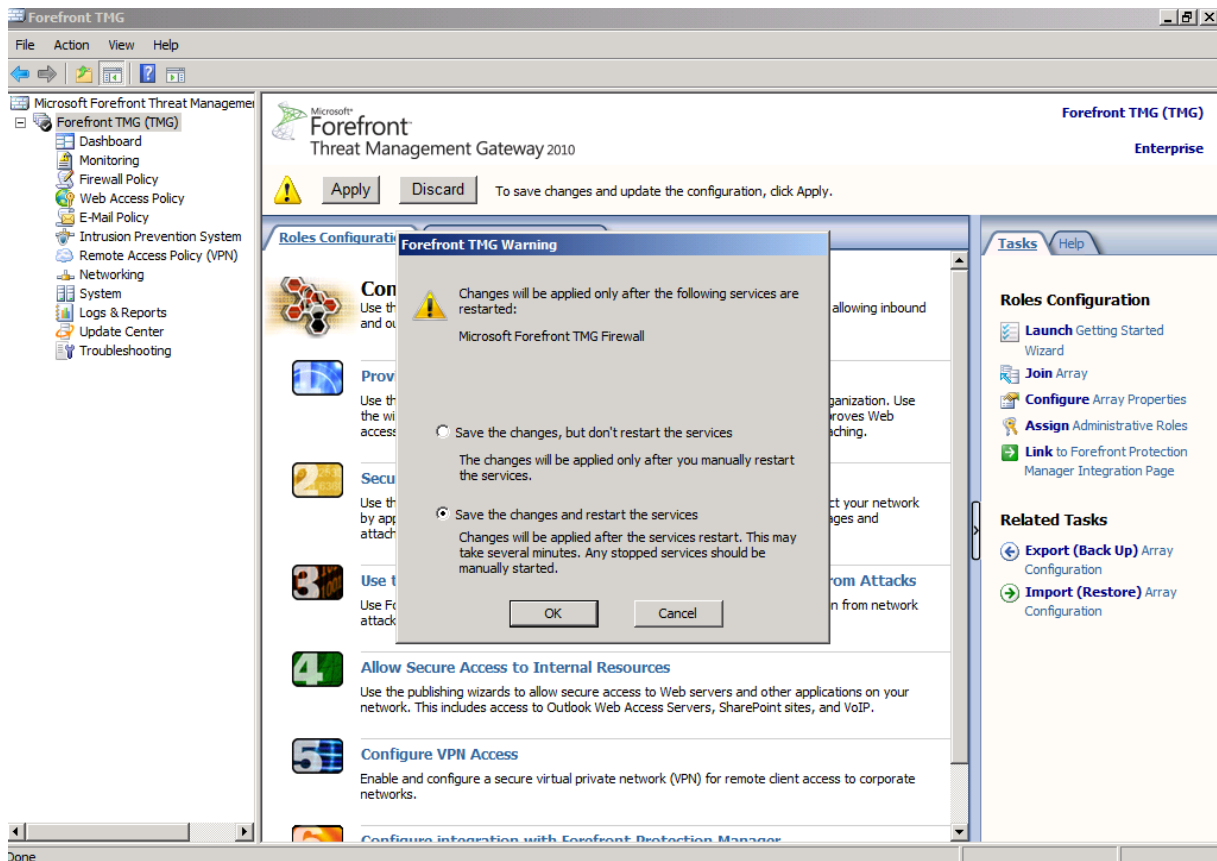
Forefront TMG

File Action View Help

Microsoft Forefront Threat Managemer
Forefront TMG (TMG)
Dashboard
Monitoring
Firewall Policy
Web Access Policy
E-Mail Policy
Intrusion Prevention System
Remote Access Policy (VPN)
Networking
System
Logs & Reports
Update Center
Troubleshooting

Microsoft Forefront Threat Management Gateway 2010

Forefront TMG (TMG)
Enterprise

Apply Discard To save changes and update the configuration, click Apply.

Roles Configurati

Con
Use th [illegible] allowing inbound and ou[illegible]

Prov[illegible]
Use th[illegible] organization. Use the wi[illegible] proves Web acces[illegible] aching.

Secu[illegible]
Use th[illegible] ct your network by app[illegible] ges and attach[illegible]

Use t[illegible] rom Attacks
Use Fo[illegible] n from network attack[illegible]

Allow Secure Access to Internal Resources
Use the publishing wizards to allow secure access to Web servers and other applications on your network. This includes access to Outlook Web Access Servers, SharePoint sites, and VoIP.

Configure VPN Access
Enable and configure a secure virtual private network (VPN) for remote client access to corporate networks.

Configure integration with Forefront Protection Manager

Forefront TMG Warning

Changes will be applied only after the following services are restarted:

Microsoft Forefront TMG Firewall

Save the changes, but don't restart the services

The changes will be applied only after you manually restart the services.

Save the changes and restart the services

Changes will be applied after the services restart. This may take several minutes. Any stopped services should be manually started.

OK Cancel

Tasks Help

Roles Configuration
Launch Getting Started Wizard
Join Array
Configure Array Properties
Assign Administrative Roles
Link to Forefront Protection Manager Integration Page

Related Tasks
Export (Back Up) Array Configuration
Import (Restore) Array Configuration

Done